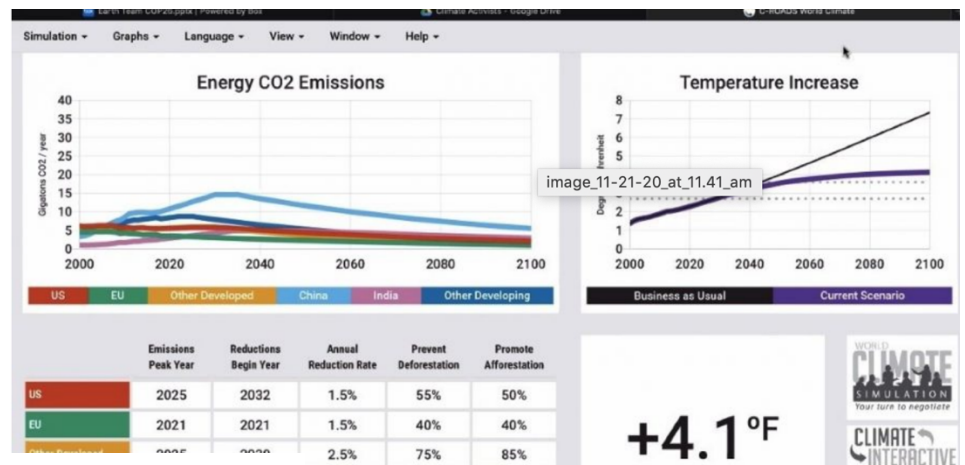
Earth Team COP26.pptx | Powered by Box   Climate Activists - Google Drive   C-ROADS World Climate

Simulation ▾   Graphs ▾   Language ▾   View ▾   Window ▾   Help ▾

Energy CO2 Emissions

Gigatons CO2 / year

40
35
30
25
20
15
10
5
0

2000   2020   2040   2060   2080   2100

US   EU   Other Developed   China   India   Other Developing

Temperature Increase

Degrees Fahrenheit

8
7
6
5
4
3
2
1
0

2000   2020   2040   2060   2080   2100

image_11-21-20_at_11.41_am

Business as Usual   Current Scenario

| | Emissions Peak Year | Reductions Begin Year | Annual Reduction Rate | Prevent Deforestation | Promote Afforestation |
|---|---|---|---|---|---|
| US | 2025 | 2032 | 1.5% | 55% | 50% |
| EU | 2021 | 2021 | 1.5% | 40% | 40% |
| Other Developed | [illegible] | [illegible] | 2.5% | 75% | 85% |

+4.1 °F

WORLD CLIMATE SIMULATION Your turn to negotiate

CLIMATE INTERACTIVE